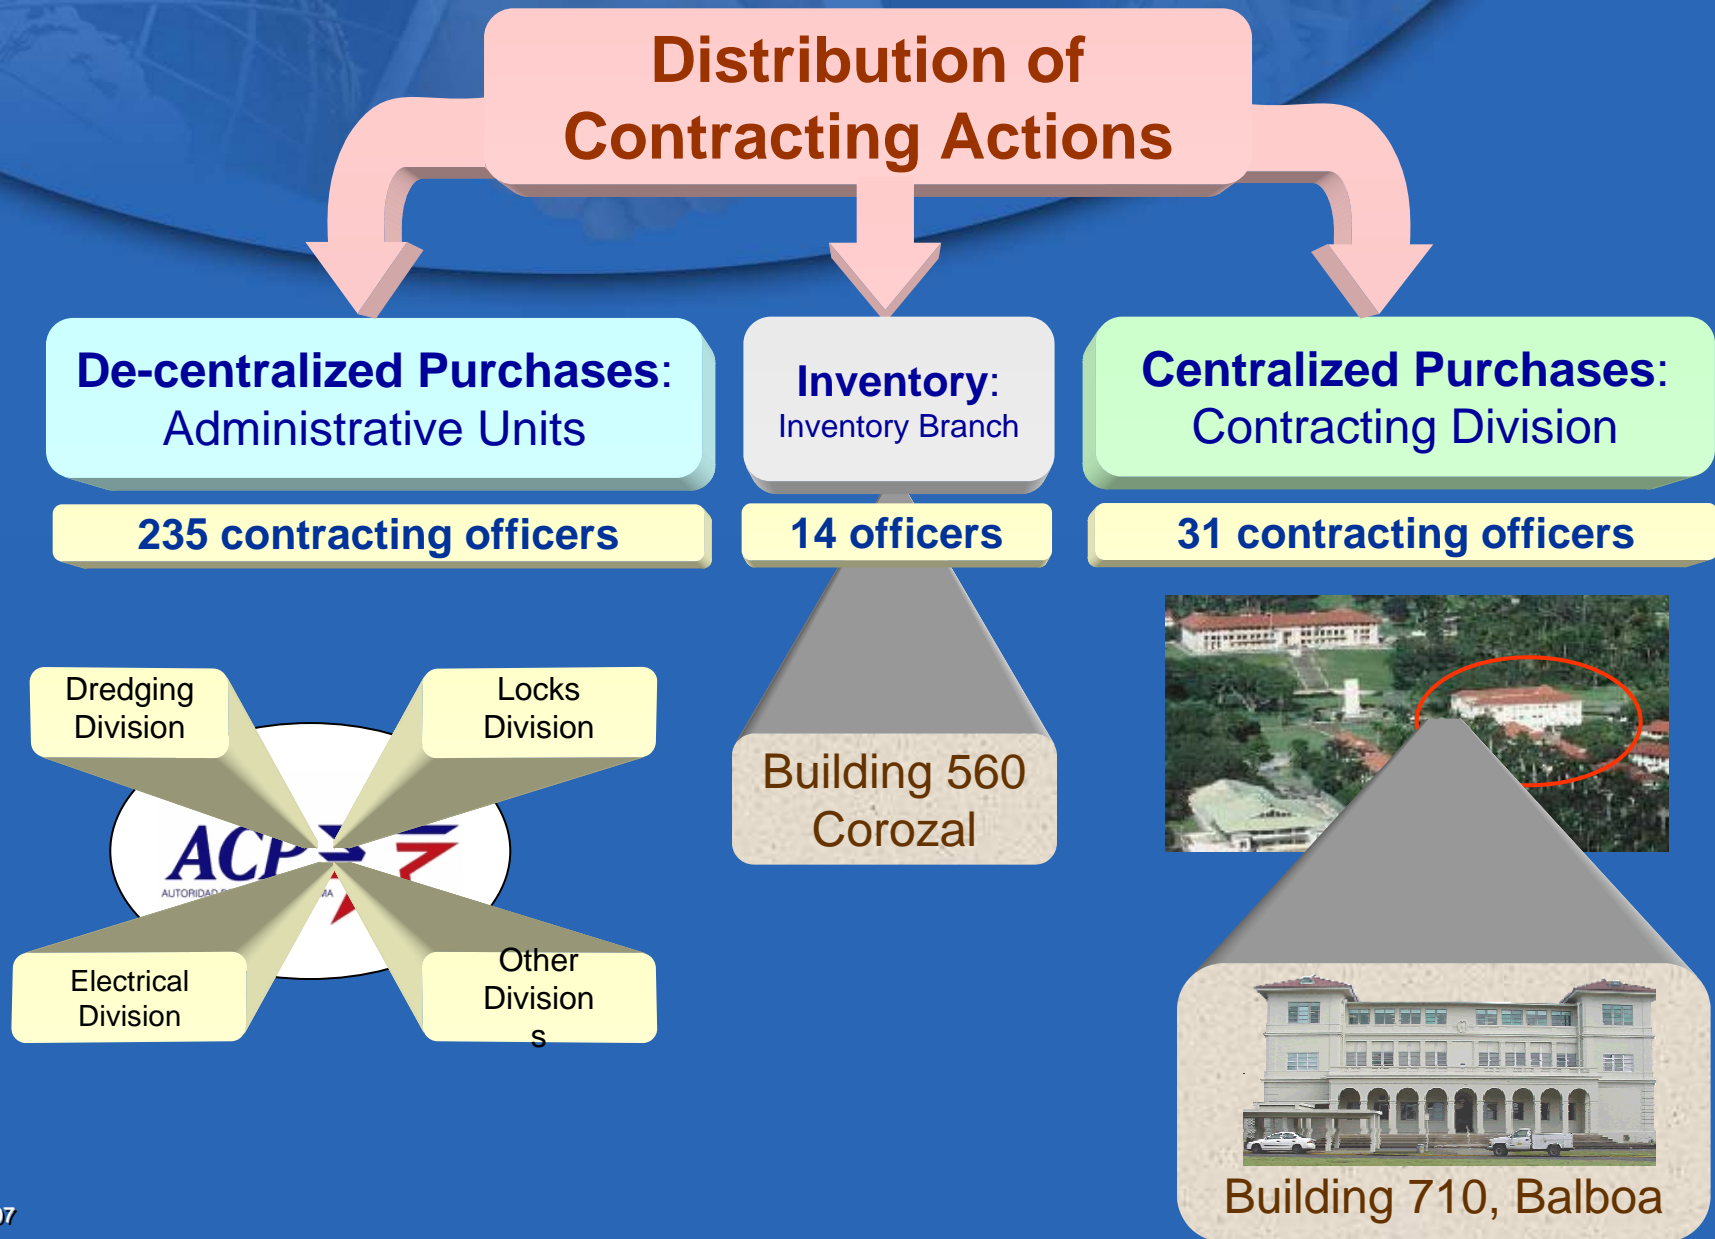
Distribution of Contracting Actions

De-centralized Purchases: Administrative Units

Inventory: Inventory Branch

Centralized Purchases: Contracting Division

235 contracting officers

14 officers

31 contracting officers

Dredging Division

Locks Division

ACP

AUTORIDAD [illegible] MA

Electrical Division

Other Division s

Building 560 Corozal

Building 710, Balboa

07